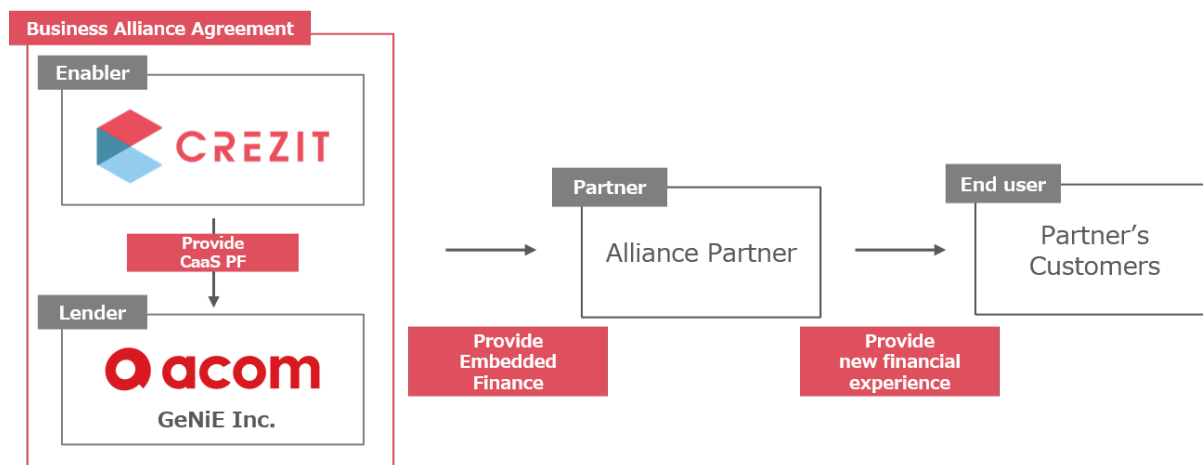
Business Alliance Agreement

Enabler

CREZIT

Provide CaaS PF

Lender

acom

GeNiE Inc.

Provide Embedded Finance

Partner

Alliance Partner

Provide new financial experience

End user

Partner’s Customers